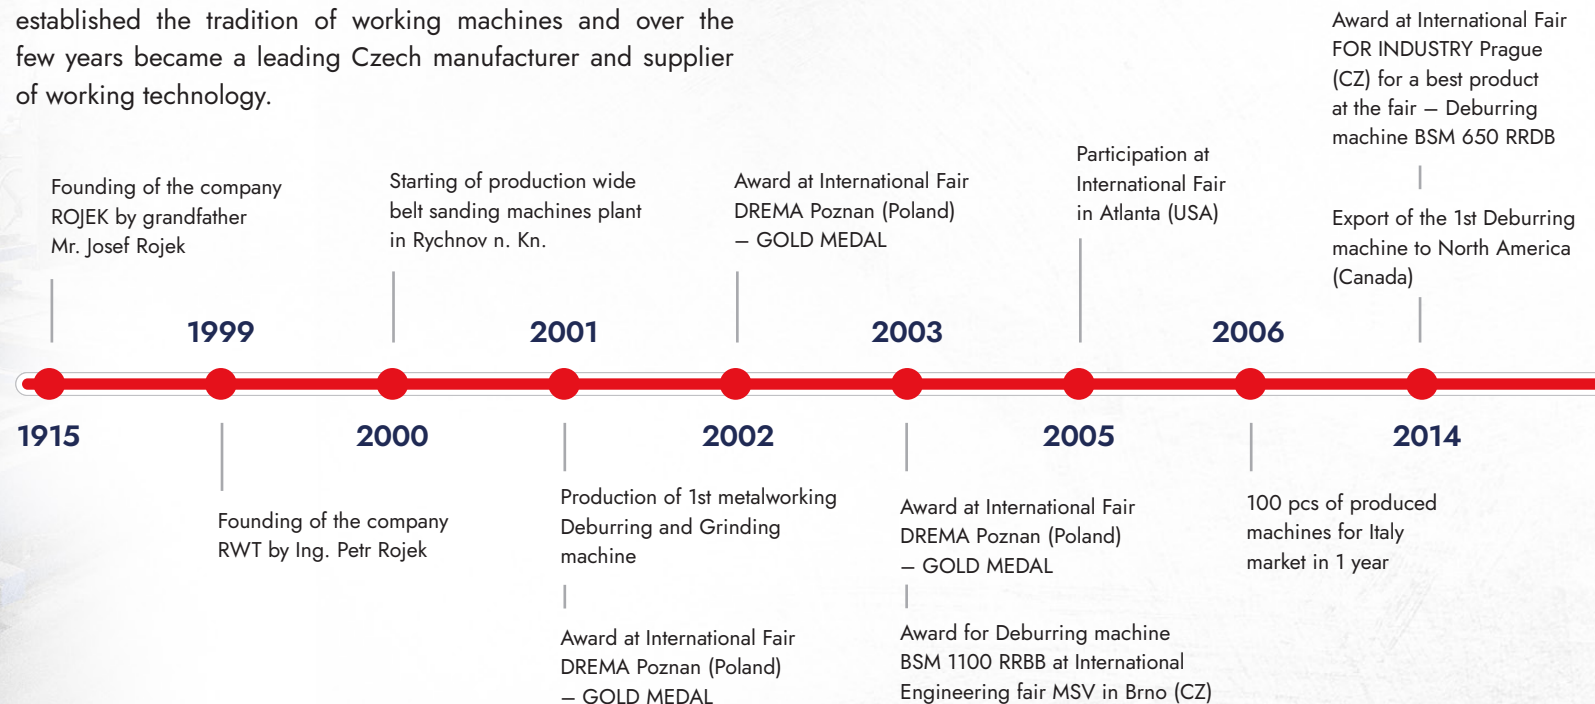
established the tradition of working machines and over the few years became a leading Czech manufacturer and supplier of working technology.

Founding of the company ROJEK by grandfather Mr. Josef Rojek

1915

1999

Founding of the company RWT by Ing. Petr Rojek

Starting of production wide belt sanding machines plant in Rychnov n. Kn.

2000

2001

Production of 1st metalworking Deburring and Grinding machine

Award at International Fair DREMA Poznan (Poland) – GOLD MEDAL

Award at International Fair DREMA Poznan (Poland) – GOLD MEDAL

2002

2003

Award at International Fair DREMA Poznan (Poland) – GOLD MEDAL

Award for Deburring machine BSM 1100 RRBB at International Engineering fair MSV in Brno (CZ)

Participation at International Fair in Atlanta (USA)

2005

2006

100 pcs of produced machines for Italy market in 1 year

Award at International Fair FOR INDUSTRY Prague (CZ) for a best product at the fair – Deburring machine BSM 650 RRDB

Export of the 1st Deburring machine to North America (Canada)

2014